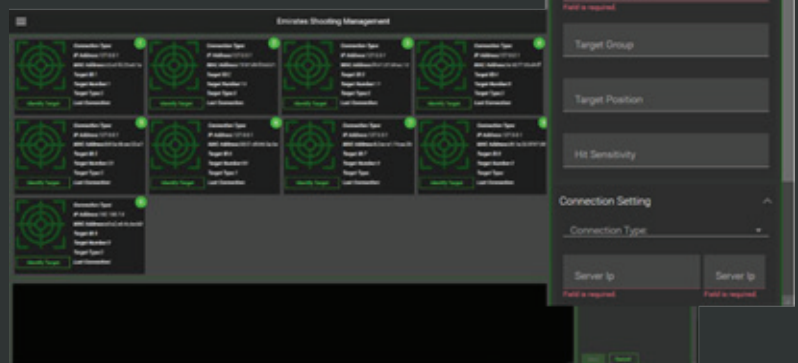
Emirates Shooting Management

Connection Type
IP Address
MAC Address
Target ID
Target Number
Target Type
Last Connection
Identify Target

Connection Type
IP Address
MAC Address
Target ID
Target Number
Target Type
Last Connection
Identify Target

Connection Type
IP Address
MAC Address
Target ID
Target Number
Target Type
Last Connection
Identify Target

Connection Type
IP Address
MAC Address
Target ID
Target Number
Target Type
Last Connection
Identify Target

Connection Type
IP Address
MAC Address
Target ID
Target Number
Target Type
Last Connection
Identify Target

Connection Type
IP Address
MAC Address
Target ID
Target Number
Target Type
Last Connection
Identify Target

Connection Type
IP Address
MAC Address
Target ID
Target Number
Target Type
Last Connection
Identify Target

Connection Type
IP Address
MAC Address
Target ID
Target Number
Target Type
Last Connection
Identify Target

Connection Type
IP Address
MAC Address
Target ID
Target Number
Target Type
Last Connection
Identify Target

Field is required.

Target Group

Target Position

Hit Sensitivity

Connection Setting

Connection Type

Server Ip
Field is required.

Server Ip
Field is required.

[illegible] Reset